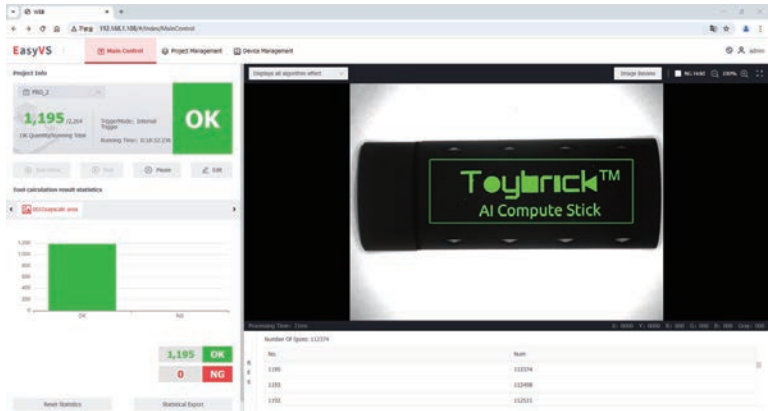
WEB

192.168.1.108/#/index/MainControl

EasyVS

Main Control

Project Management

Device Management

admin

Project Info

PRO_2

1,195 /2,264

OK Quantity/Running Total

TriggerMode: Internal Trigger

Running Time: 0:18:32:238

OK

Run Once

Run

Pause

Edit

Tool calculation result statistics

BGSGrayscale area

1,200
1,000
800
600
400
200
0

OK

NG

1,195 OK

0 NG

Reset Statistics

Statistical Export

Displays all algorithm effect

Image Review

NG Hold

100%

Toybrick™
AI Compute Stick

Processing Time: 15ms

Number Of Spots: 112374

| No. | Num |
|---|---|
| 1195 | 112374 |
| 1193 | 112498 |
| 1192 | 112515 |